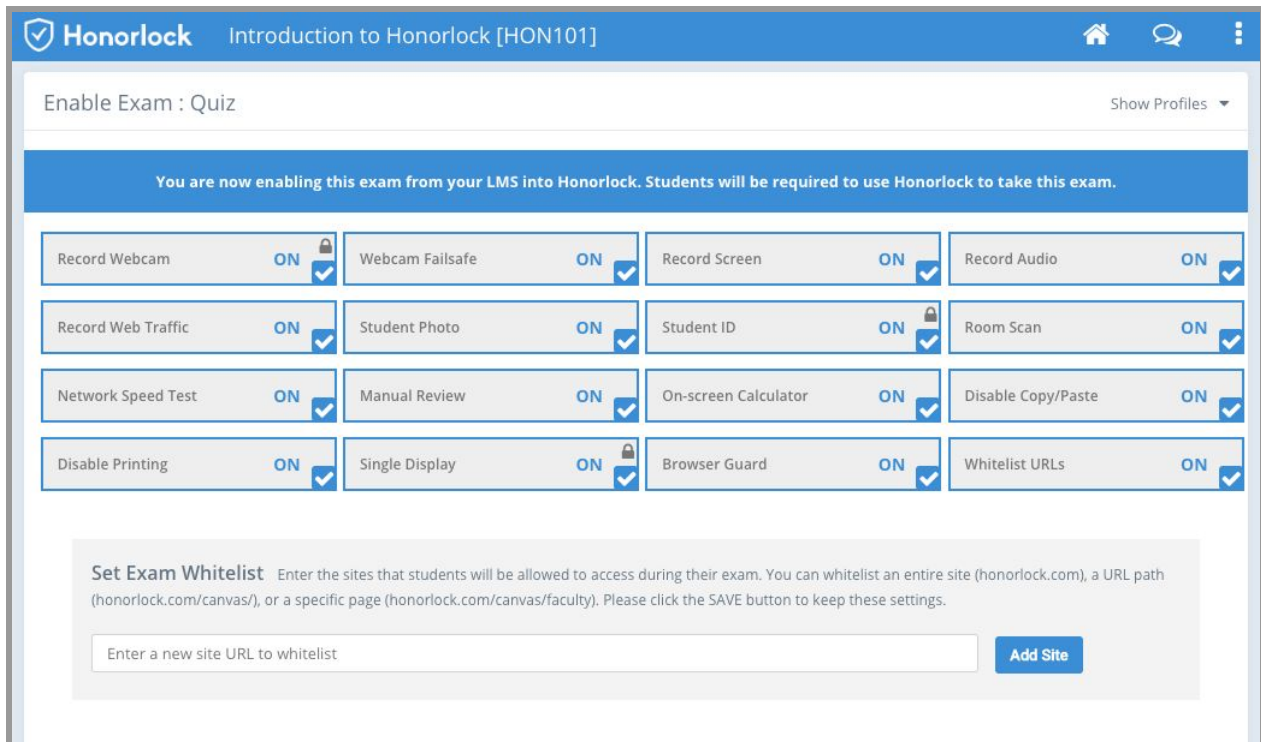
Honorlock Introduction to Honorlock [HON101]

Enable Exam : Quiz

Show Profiles

You are now enabling this exam from your LMS into Honorlock. Students will be required to use Honorlock to take this exam.

Record Webcam ON
Webcam Failsafe ON
Record Screen ON
Record Audio ON
Record Web Traffic ON
Student Photo ON
Student ID ON
Room Scan ON
Network Speed Test ON
Manual Review ON
On-screen Calculator ON
Disable Copy/Paste ON
Disable Printing ON
Single Display ON
Browser Guard ON
Whitelist URLs ON

Set Exam Whitelist Enter the sites that students will be allowed to access during their exam. You can whitelist an entire site (honorlock.com), a URL path (honorlock.com/canvas/), or a specific page (honorlock.com/canvas/faculty). Please click the SAVE button to keep these settings.

Enter a new site URL to whitelist

Add Site